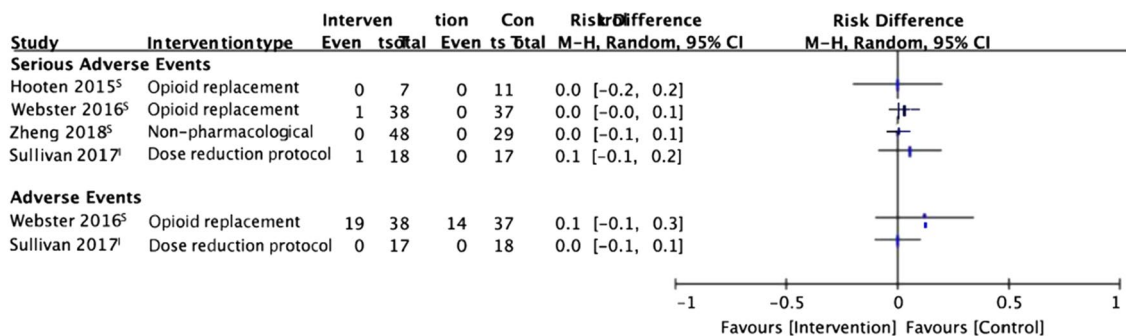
| Study | Intervention type | Interven Even | tion tsotal | Con Even | trol ts Total | Risk Difference M-H, Random, 95% CI |
|---|---|---|---|---|---|---|
| **Serious Adverse Events** | | | | | | |
| Hooten 2015$^{S}$ | Opioid replacement | 0 | 7 | 0 | 11 | 0.0 [-0.2, 0.2] |
| Webster 2016$^{S}$ | Opioid replacement | 1 | 38 | 0 | 37 | 0.0 [-0.0, 0.1] |
| Zheng 2018$^{S}$ | Non-pharmacological | 0 | 48 | 0 | 29 | 0.0 [-0.1, 0.1] |
| Sullivan 2017$^{I}$ | Dose reduction protocol | 1 | 18 | 0 | 17 | 0.1 [-0.1, 0.2] |
| **Adverse Events** | | | | | | |
| Webster 2016$^{S}$ | Opioid replacement | 19 | 38 | 14 | 37 | 0.1 [-0.1, 0.3] |
| Sullivan 2017$^{I}$ | Dose reduction protocol | 0 | 17 | 0 | 18 | 0.0 [-0.1, 0.1] |

Risk Difference
M-H, Random, 95% CI

-1 -0.5 0 0.5 1
Favours [Intervention] Favours [Control]